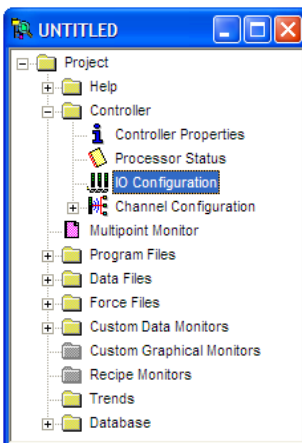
UNTITLED

Project
Help
Controller
Controller Properties
Processor Status
IO Configuration
Channel Configuration
Multipoint Monitor
Program Files
Data Files
Force Files
Custom Data Monitors
Custom Graphical Monitors
Recipe Monitors
Trends
Database